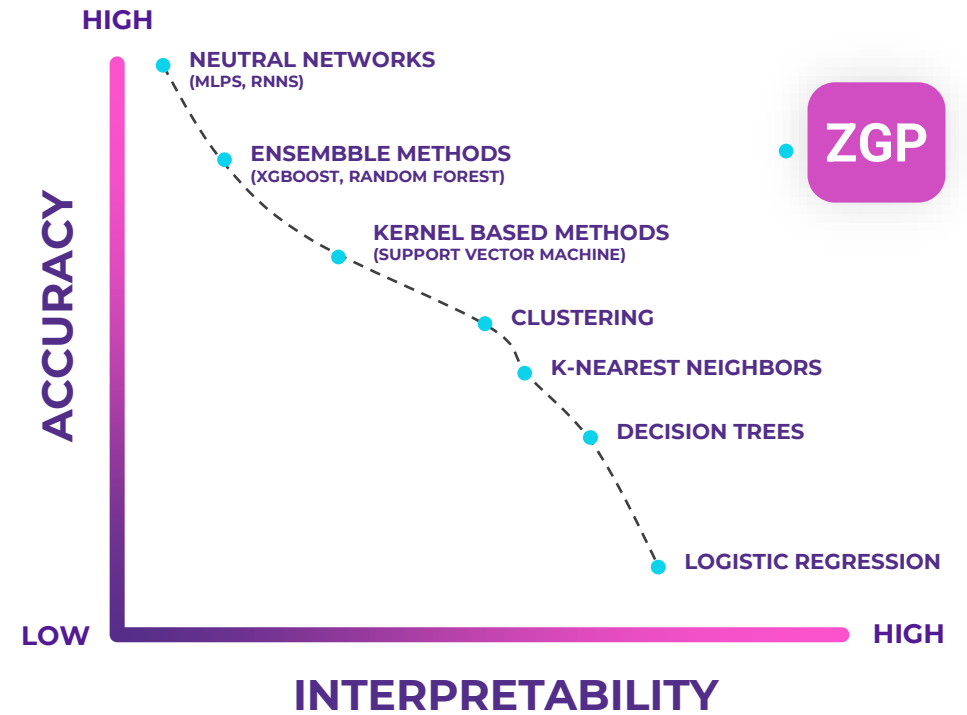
HIGH

ACCURACY

NEUTRAL NETWORKS
(MLPS, RNNS)

ENSEMBBLE METHODS
(XGBOOST, RANDOM FOREST)

KERNEL BASED METHODS
(SUPPORT VECTOR MACHINE)

CLUSTERING

K-NEAREST NEIGHBORS

DECISION TREES

LOGISTIC REGRESSION

ZGP

LOW

HIGH

INTERPRETABILITY